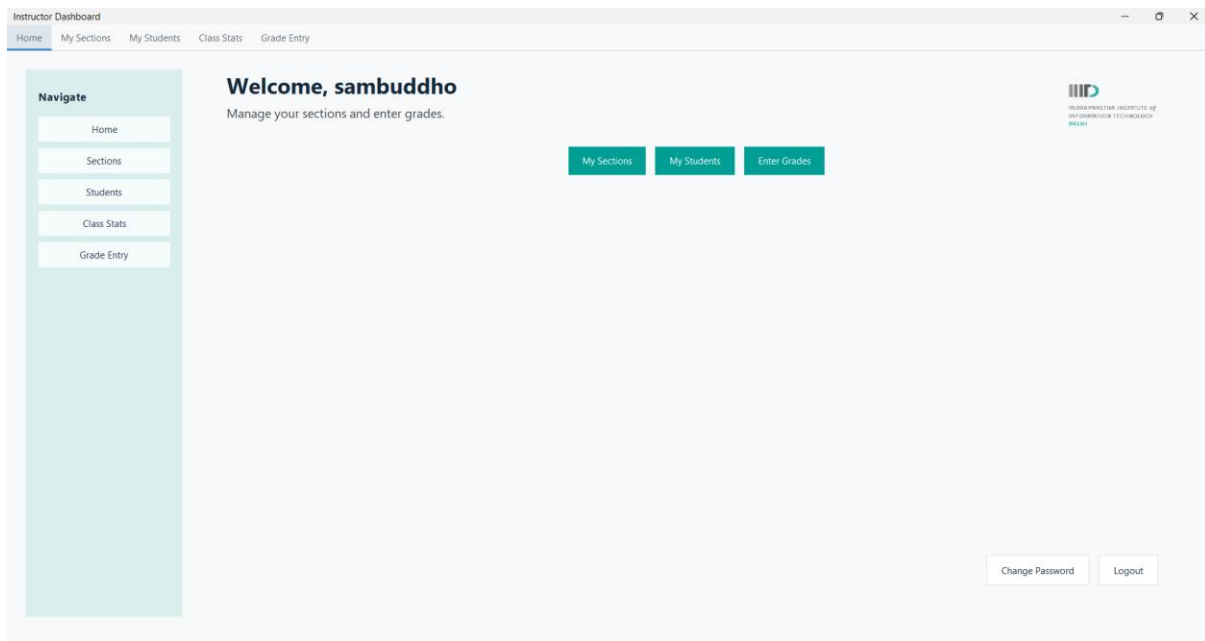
Instructor Dashboard

Home My Sections My Students Class Stats Grade Entry

Navigate

Home

Sections

Students

Class Stats

Grade Entry

Welcome, sambuddho

Manage your sections and enter grades.

IIITD

INDRAPRASTHA INSTITUTE of INFORMATION TECHNOLOGY DELHI

My Sections

My Students

Enter Grades

Change Password

Logout